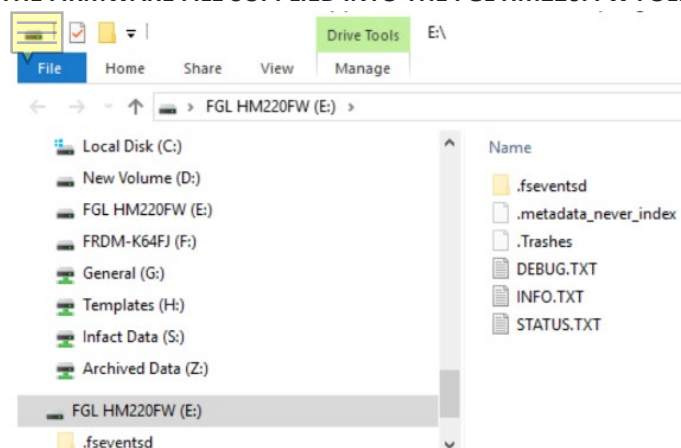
Drive Tools
E:\
File
Home
Share
View
Manage
FGL HM220FW (E:)
Local Disk (C:)
New Volume (D:)
FGL HM220FW (E:)
FRDM-K64FJ (F:)
General (G:)
Templates (H:)
Infact Data (S:)
Archived Data (Z:)
FGL HM220FW (E:)
.fseventsd
Name
.fseventsd
.metadata_never_index
.Trashes
DEBUG.TXT
INFO.TXT
STATUS.TXT